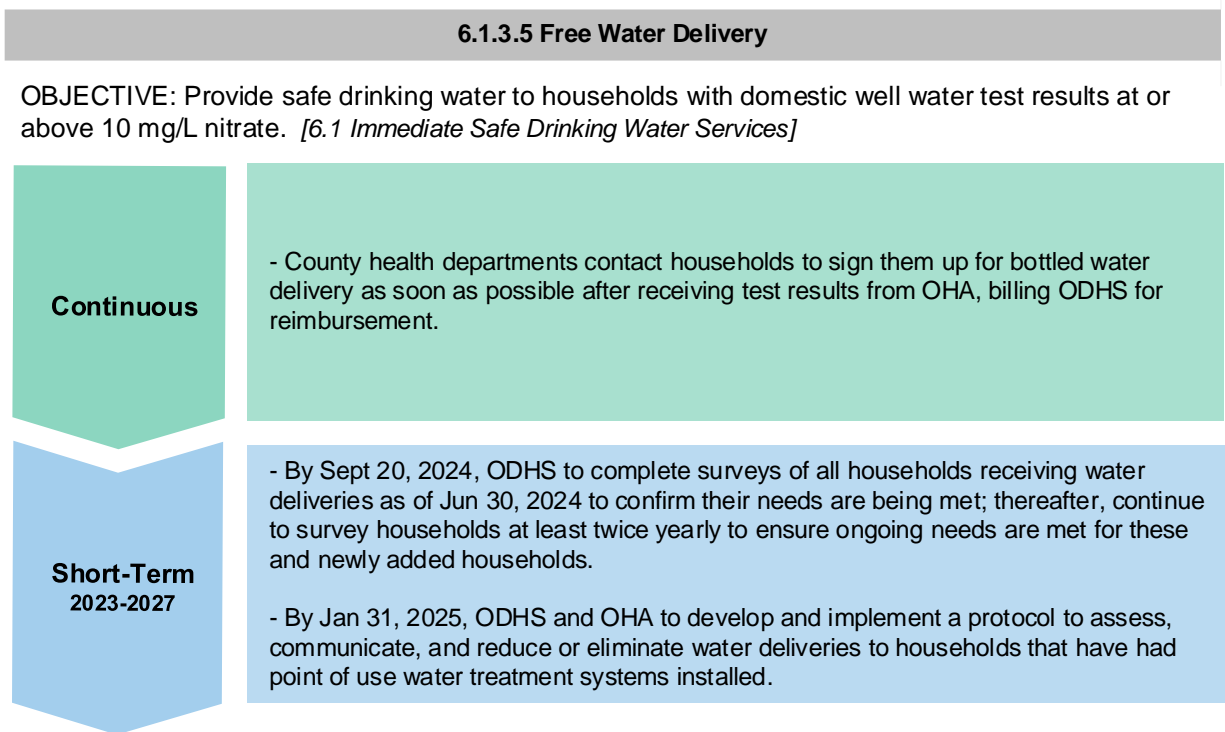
6.1.3.5 Free Water Delivery

OBJECTIVE: Provide safe drinking water to households with domestic well water test results at or above 10 mg/L nitrate. *[6.1 Immediate Safe Drinking Water Services]*

Continuous

- County health departments contact households to sign them up for bottled water delivery as soon as possible after receiving test results from OHA, billing ODHS for reimbursement.

Short-Term
2023-2027

- By Sept 20, 2024, ODHS to complete surveys of all households receiving water deliveries as of Jun 30, 2024 to confirm their needs are being met; thereafter, continue to survey households at least twice yearly to ensure ongoing needs are met for these and newly added households.

- By Jan 31, 2025, ODHS and OHA to develop and implement a protocol to assess, communicate, and reduce or eliminate water deliveries to households that have had point of use water treatment systems installed.